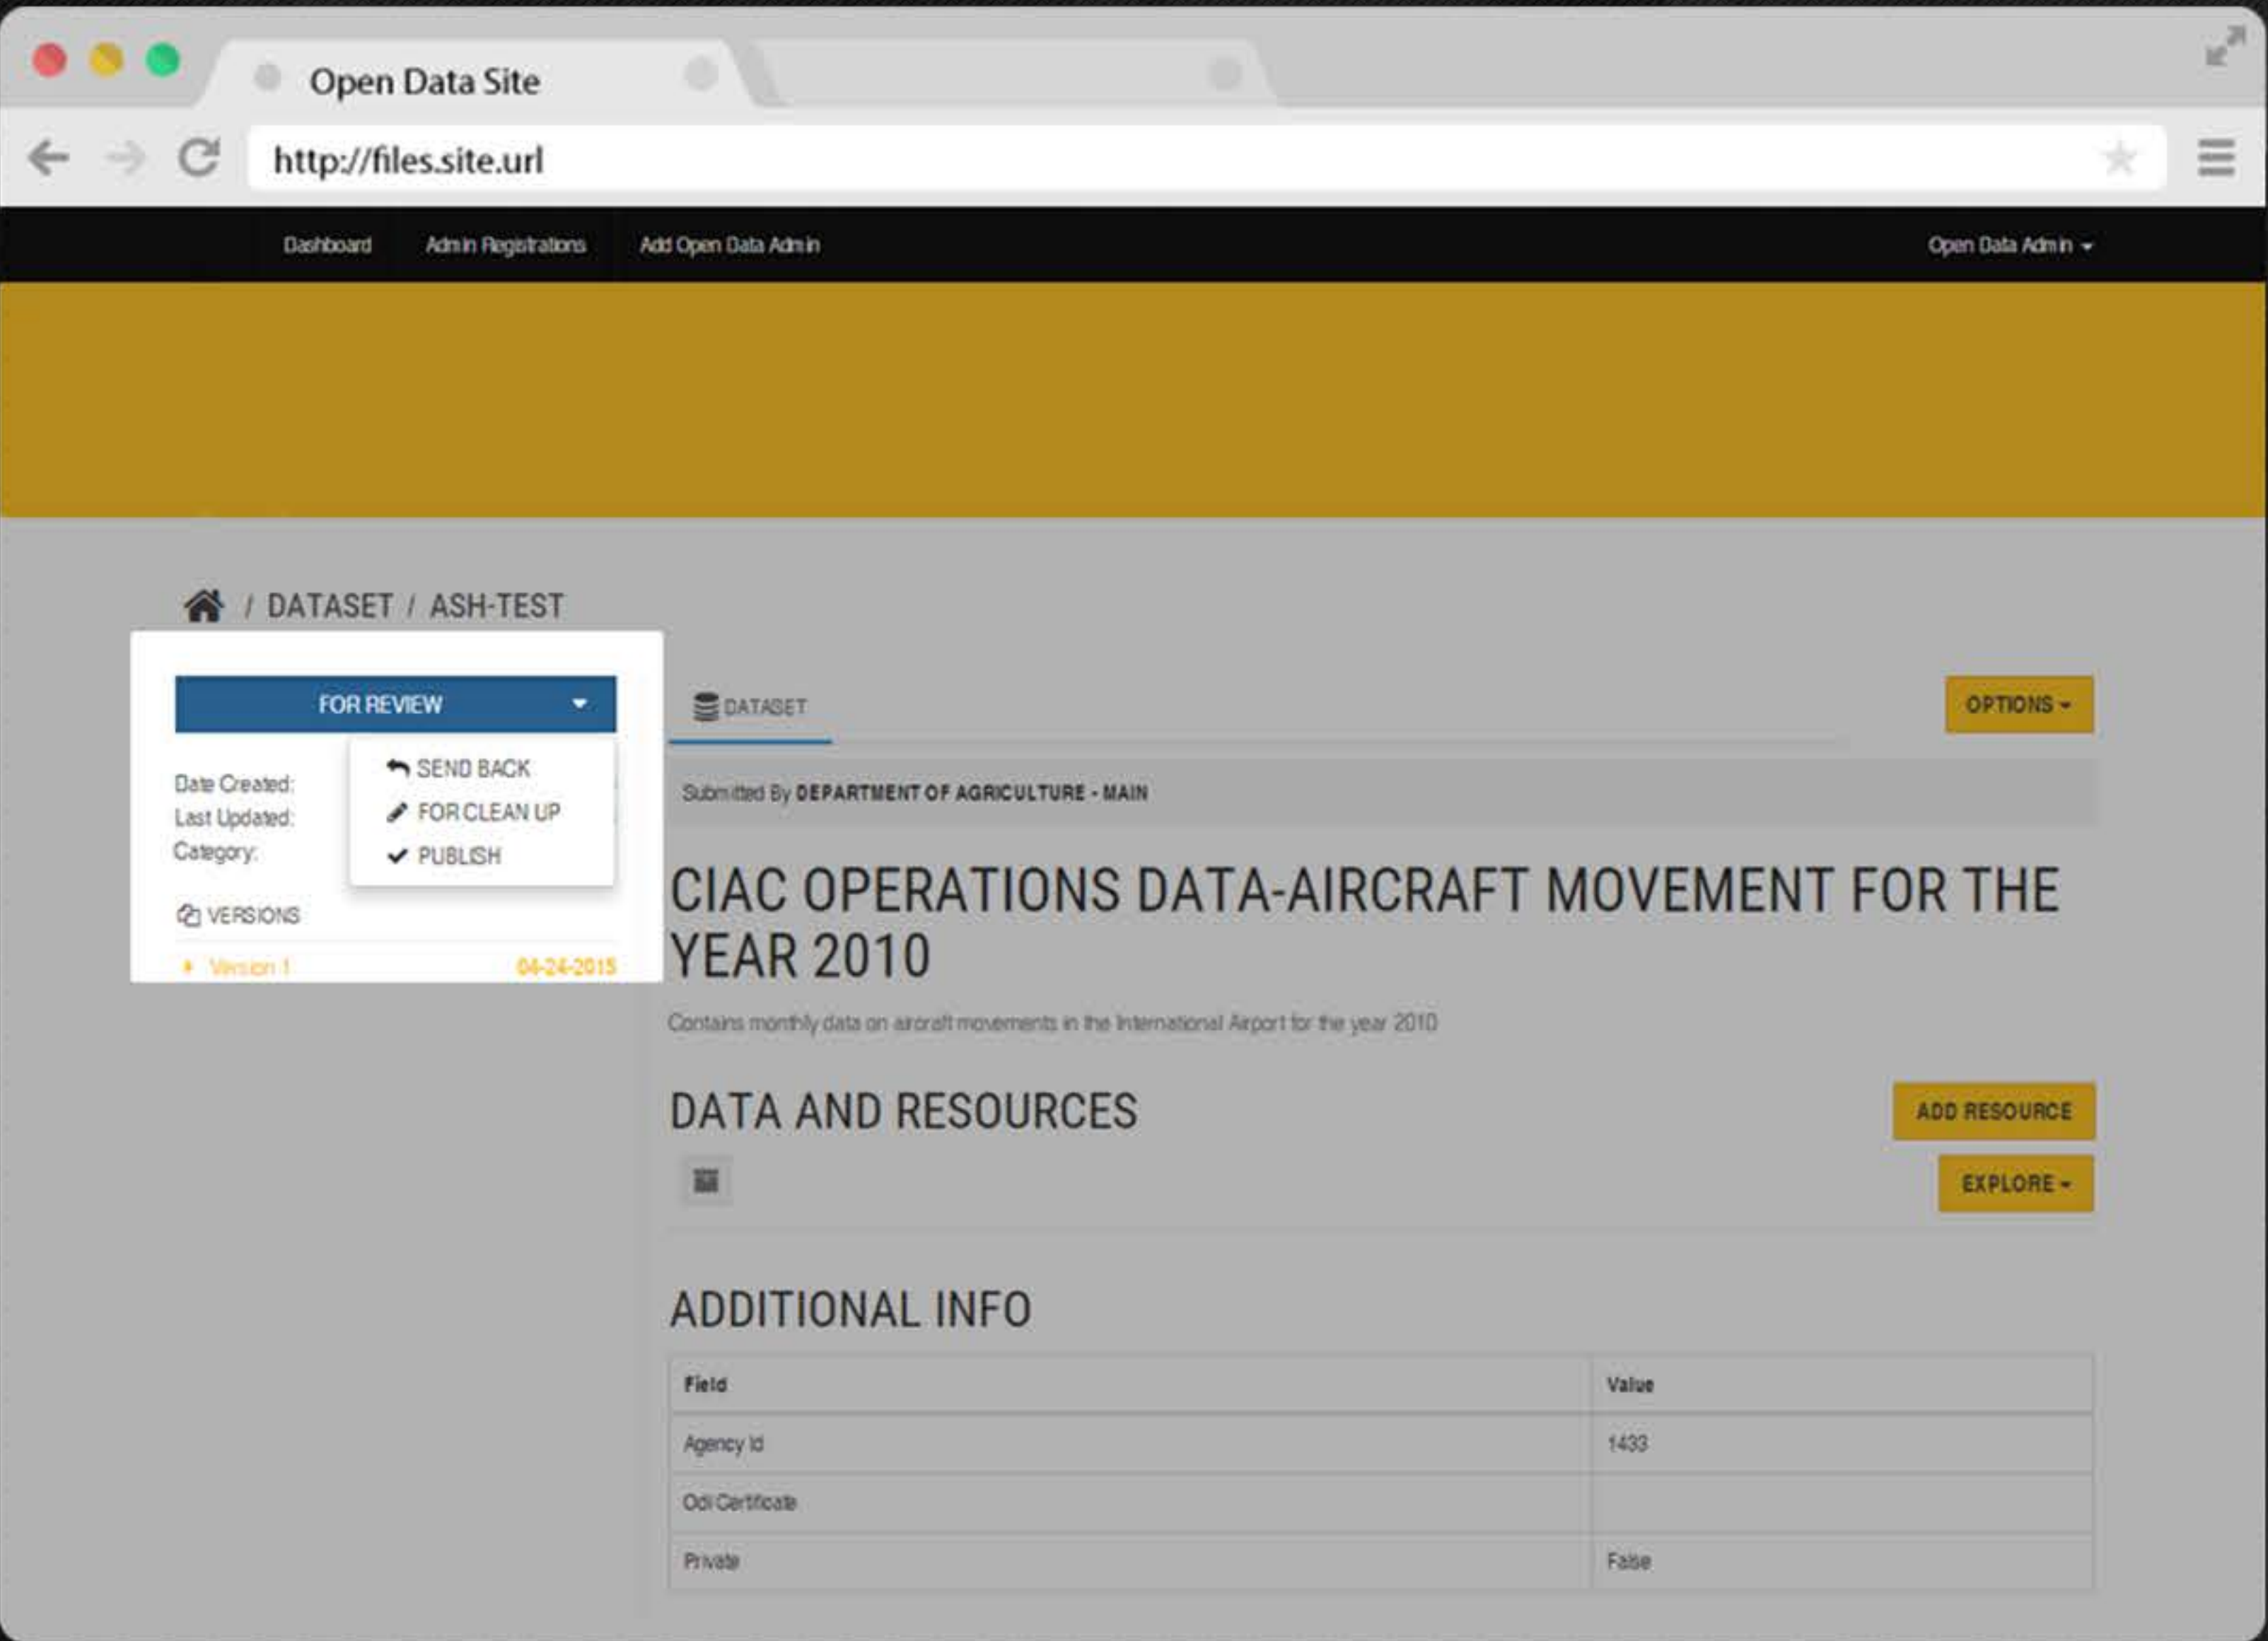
Open Data Site

http://files.site.url

Dashboard Admin Registrations Add Open Data Admin Open Data Admin

/ DATASET / ASH-TEST

FOR REVIEW

SEND BACK
FOR CLEAN UP
PUBLISH

Date Created:
Last Updated:
Category:

VERSIONS

Version 1 04-24-2015

DATASET

OPTIONS

Submitted By DEPARTMENT OF AGRICULTURE - MAIN

CIAC OPERATIONS DATA-AIRCRAFT MOVEMENT FOR THE YEAR 2010

Contains monthly data on aircraft movements in the International Airport for the year 2010

DATA AND RESOURCES

ADD RESOURCE

EXPLORE

ADDITIONAL INFO

| Field | Value |
|---|---|
| Agency Id | 1433 |
| Odi Certificate | |
| Private | False |